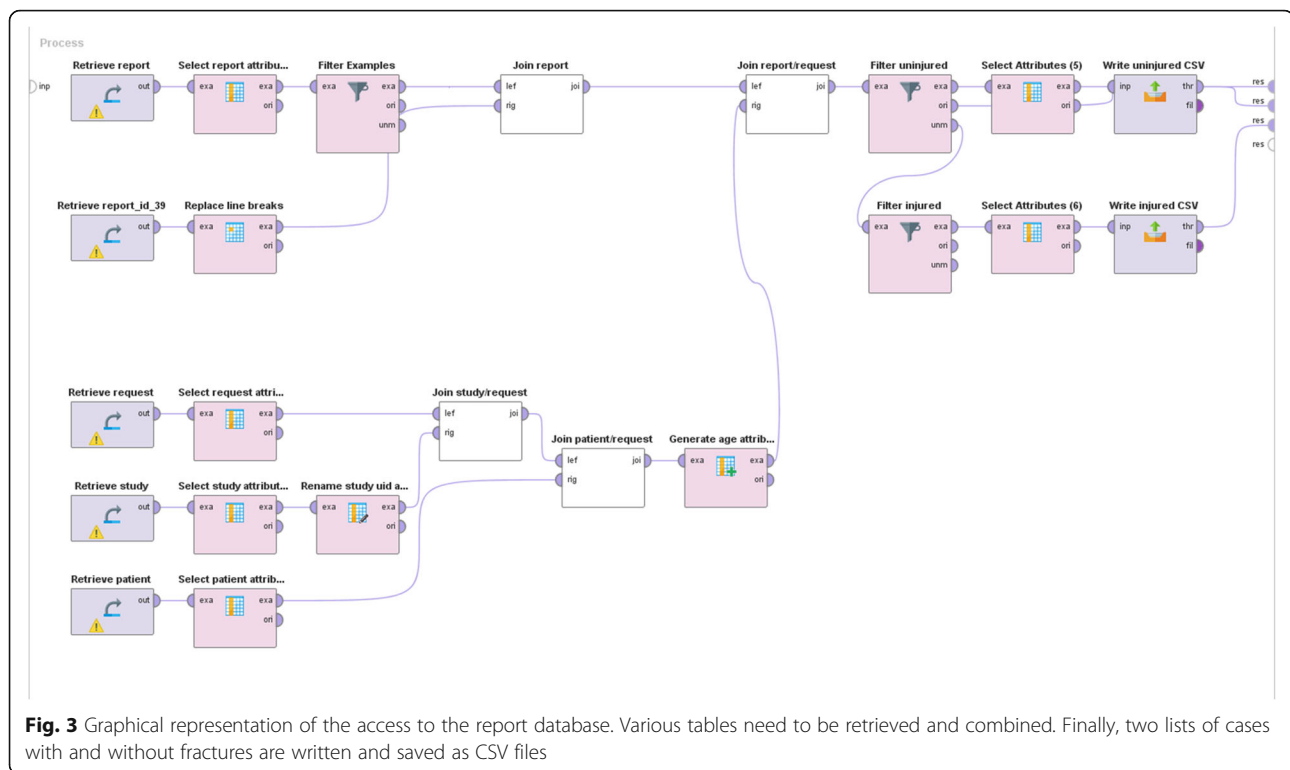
Process

inp

Retrieve report
out

Select report attribu...
exa exa ori

Filter Examples
exa exa ori unm

Join report
lef rig joi

Join report/request
lef rig joi

Filter uninjured
exa exa ori unm

Select Attributes (5)
exa exa ori

Write uninjured CSV
inp thr fil

res
res
res
res

Retrieve report_id_39
out

Replace line breaks
exa exa ori

Filter injured
exa exa ori unm

Select Attributes (6)
exa exa ori

Write injured CSV
inp thr fil

Retrieve request
out

Select request attri...
exa exa ori

Join study/request
lef rig joi

Join patient/request
lef rig joi

Generate age attrib...
exa exa ori

Retrieve study
out

Select study attribut...
exa exa ori

Rename study uid a...
exa exa ori

Retrieve patient
out

Select patient attrib...
exa exa ori

**Fig. 3** Graphical representation of the access to the report database. Various tables need to be retrieved and combined. Finally, two lists of cases with and without fractures are written and saved as CSV files